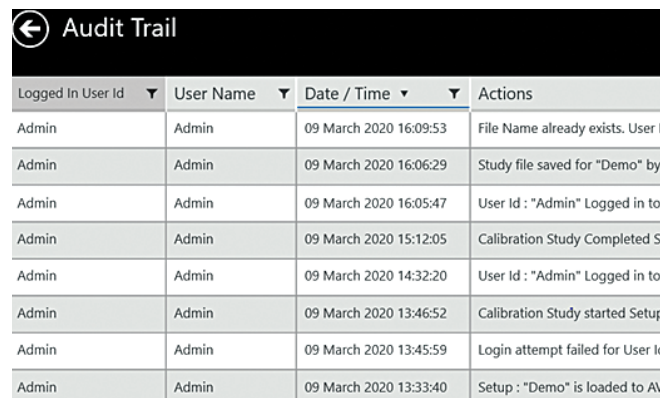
Audit Trail

| Logged In User Id | User Name | Date / Time | Actions |
|---|---|---|---|
| Admin | Admin | 09 March 2020 16:09:53 | File Name already exists. User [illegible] |
| Admin | Admin | 09 March 2020 16:06:29 | Study file saved for "Demo" by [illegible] |
| Admin | Admin | 09 March 2020 16:05:47 | User Id : "Admin" Logged in to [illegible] |
| Admin | Admin | 09 March 2020 15:12:05 | Calibration Study Completed S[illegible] |
| Admin | Admin | 09 March 2020 14:32:20 | User Id : "Admin" Logged in to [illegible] |
| Admin | Admin | 09 March 2020 13:46:52 | Calibration Study started Setup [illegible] |
| Admin | Admin | 09 March 2020 13:45:59 | Login attempt failed for User I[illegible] |
| Admin | Admin | 09 March 2020 13:33:40 | Setup : "Demo" is loaded to AV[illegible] |